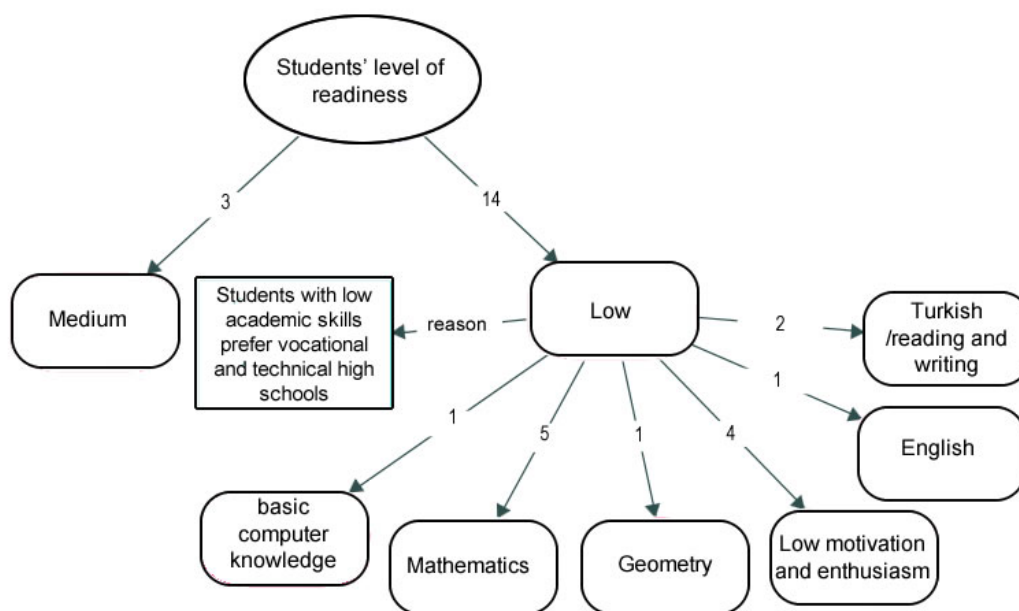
Students' level of readiness

3

14

Medium

Students with low academic skills prefer vocational and technical high schools

reason

Low

2

Turkish /reading and writing

1

English

1

5

1

4

basic computer knowledge

Mathematics

Geometry

Low motivation and enthusiasm